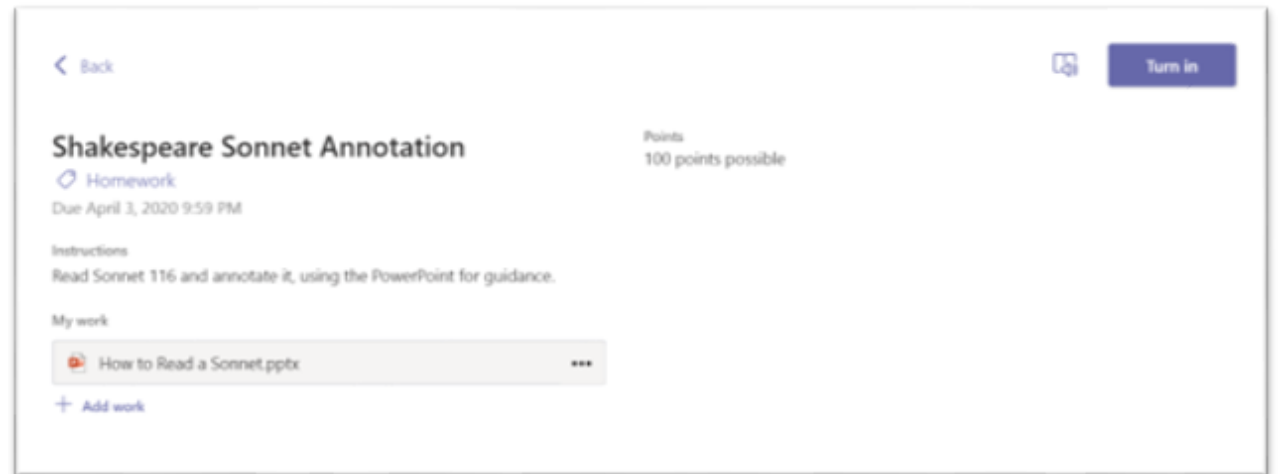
Back

Turn in

Shakespeare Sonnet Annotation

Homework

Due April 3, 2020 9:59 PM

Points
100 points possible

Instructions
Read Sonnet 116 and annotate it, using the PowerPoint for guidance.

My work

How to Read a Sonnet.pptx

Add work